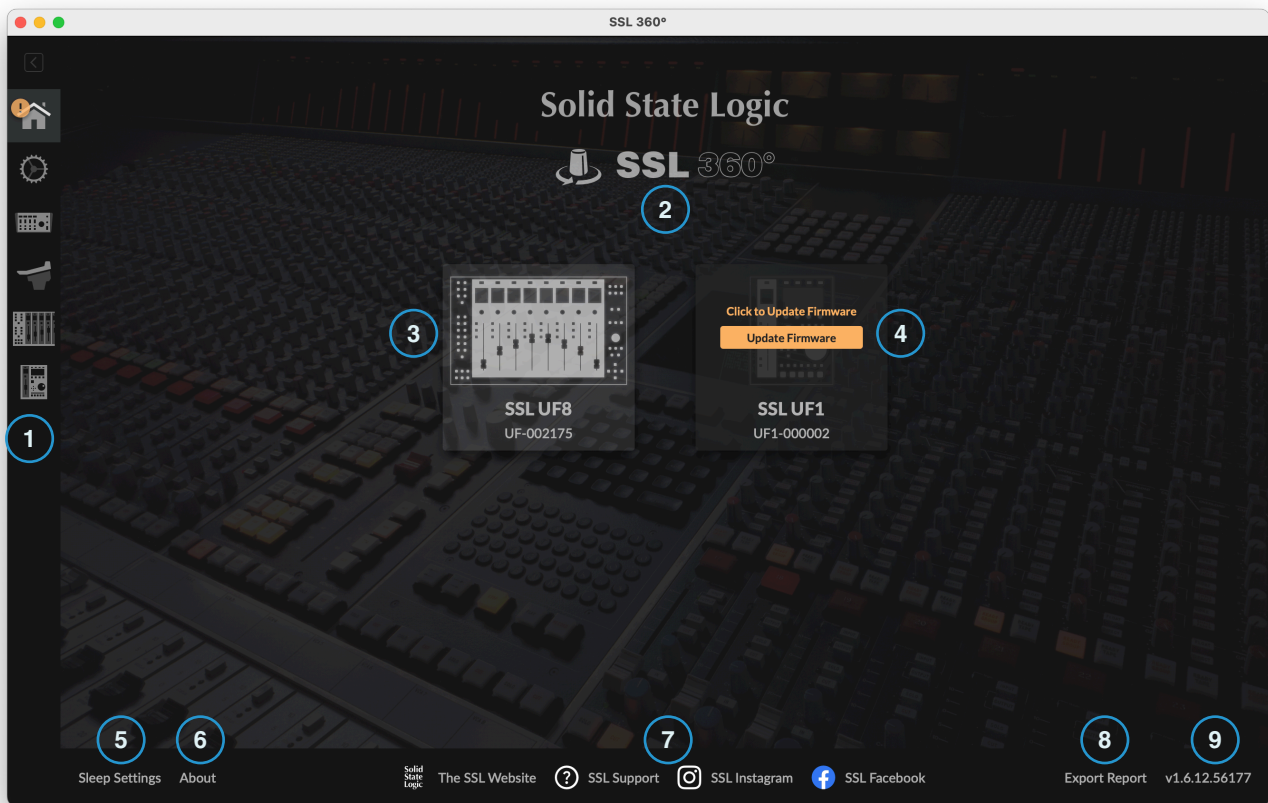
SSL 360°

Solid State Logic

SSL 360°

1

2

3

SSL UF8
UF-002175

Click to Update Firmware
Update Firmware

4

SSL UF1
UF1-000002

5
Sleep Settings

6
About

7
Solid State Logic The SSL Website
SSL Support
SSL Instagram
SSL Facebook

8
Export Report

9
v1.6.12.56177